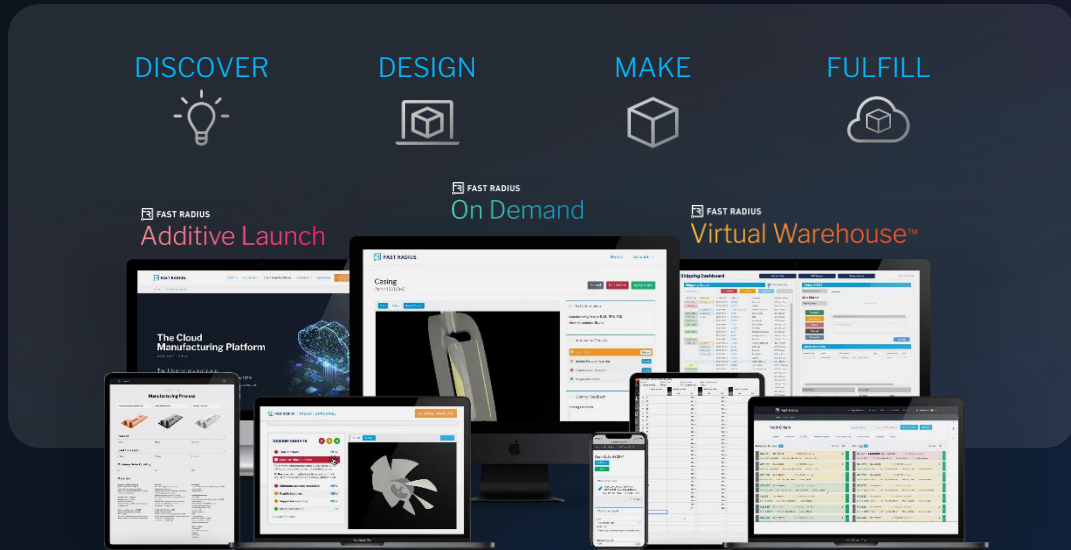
DISCOVER

DESIGN

MAKE

FULFILL

FAST RADIUS
Additive Launch

FAST RADIUS
On Demand

FAST RADIUS
Virtual Warehouse™

FAST RADIUS

The Cloud Manufacturing Platform

FAST RADIUS

Casing

Shipping Dashboard

Manufacturing Process

Tech Orders